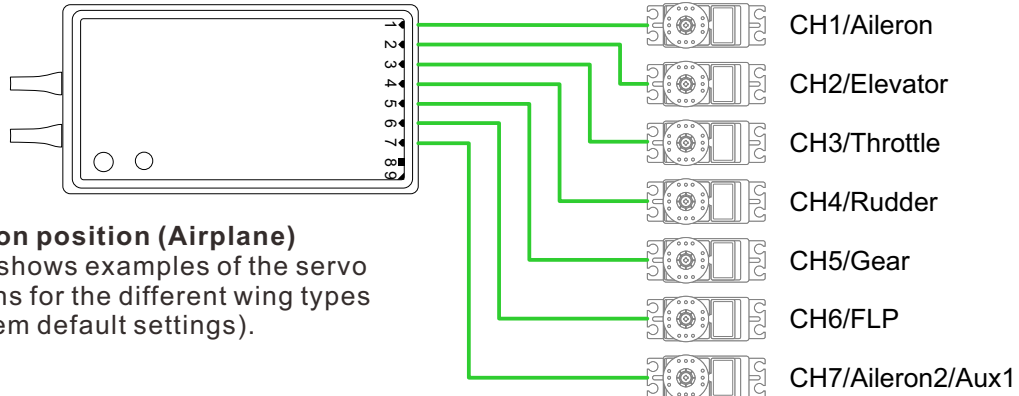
1
2
3
4
5
6
7
8
9

CH1/Aileron

CH2/Elevator

CH3/Throttle

CH4/Rudder

CH5/Gear

CH6/FLP

CH7/Aileron2/Aux1

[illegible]on position (Airplane)
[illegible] shows examples of the servo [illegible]ns for the different wing types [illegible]em default settings).